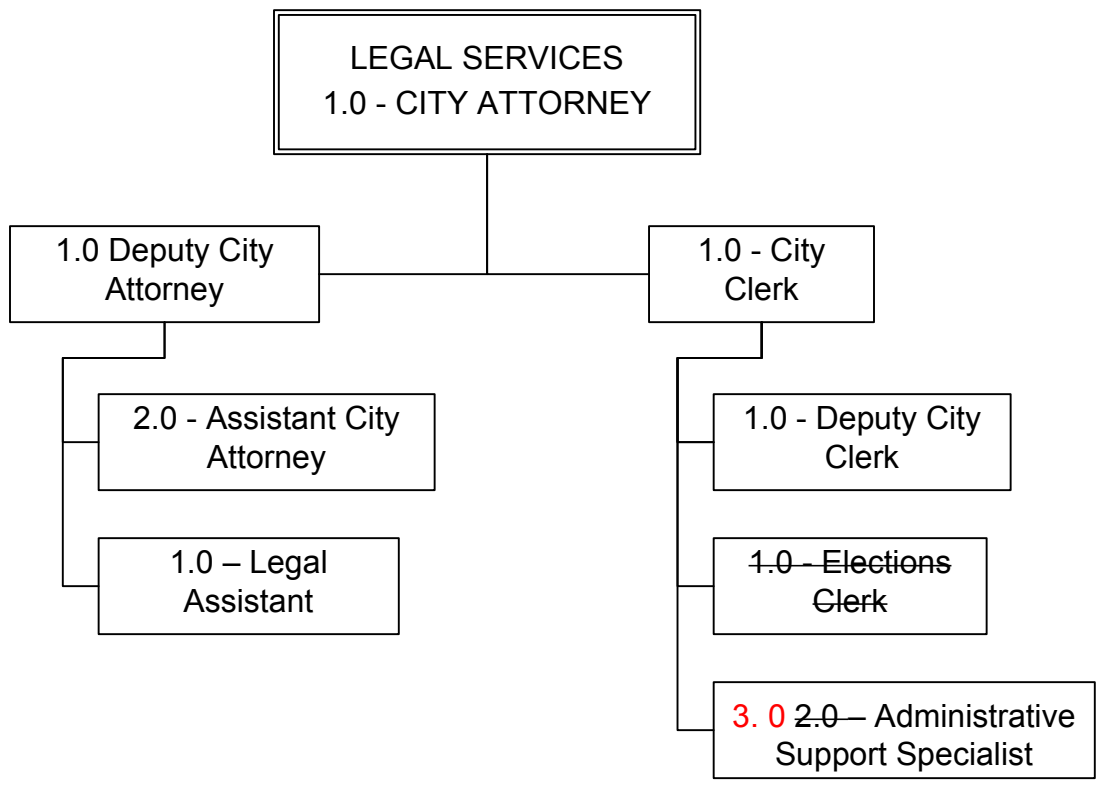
LEGAL SERVICES
1.0 - CITY ATTORNEY

1.0 Deputy City Attorney

1.0 - City Clerk

2.0 - Assistant City Attorney

1.0 – Legal Assistant

1.0 - Deputy City Clerk

~~1.0 - Elections Clerk~~

3. 0 ~~2.0 –~~ Administrative Support Specialist